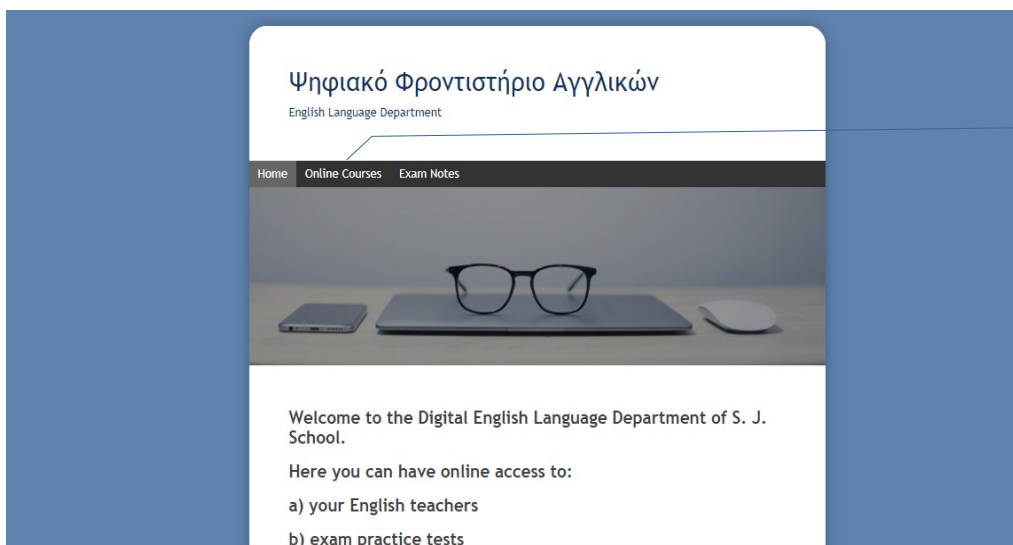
Ψηφιακό Φροντιστήριο Αγγλικών

English Language Department

Home Online Courses Exam Notes

Welcome to the Digital English Language Department of S. J. School.

Here you can have online access to:

a) your English teachers

b) exam practice tests